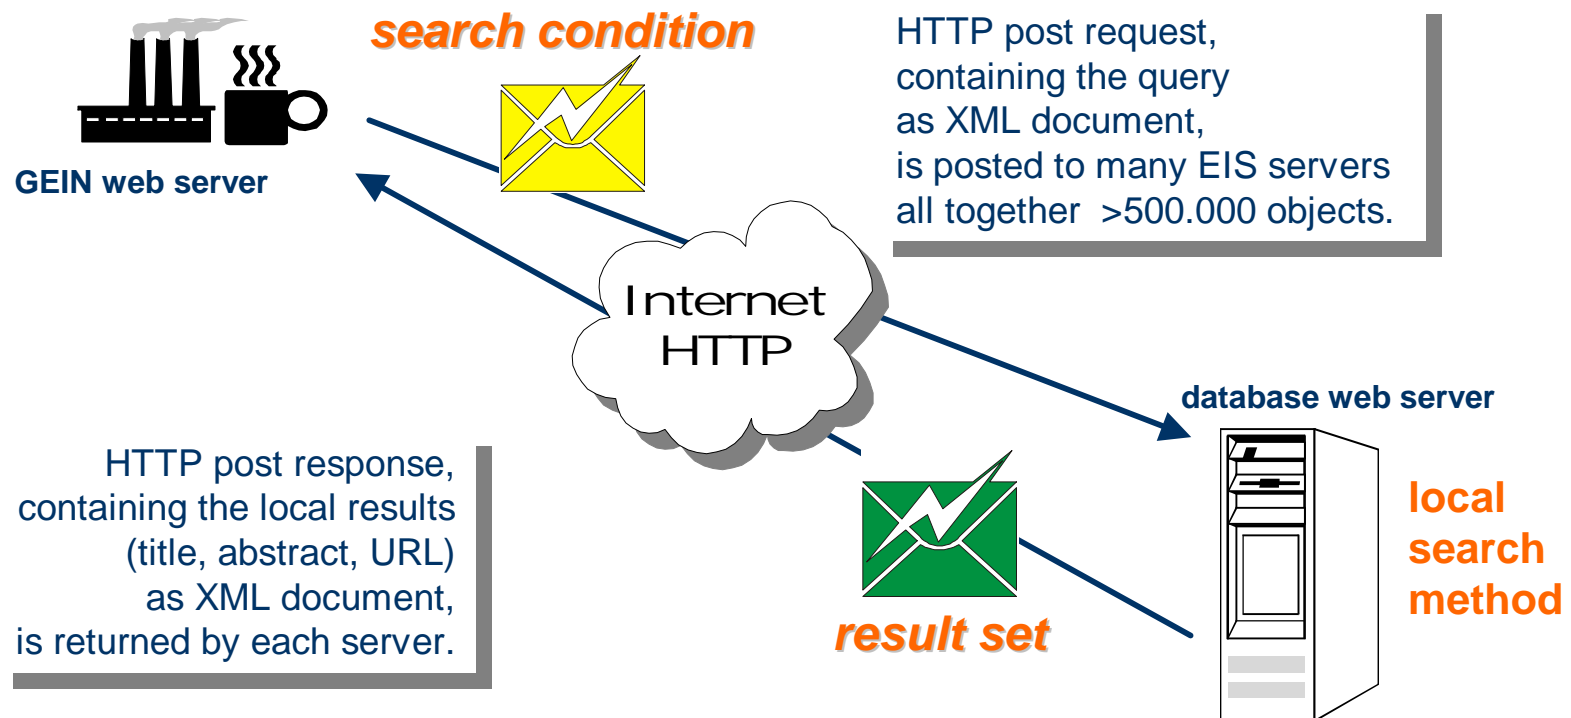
search condition

HTTP post request, containing the query as XML document, is posted to many EIS servers all together >500.000 objects.

GEIN web server

Internet HTTP

database web server

HTTP post response, containing the local results (title, abstract, URL) as XML document, is returned by each server.

local search method

result set